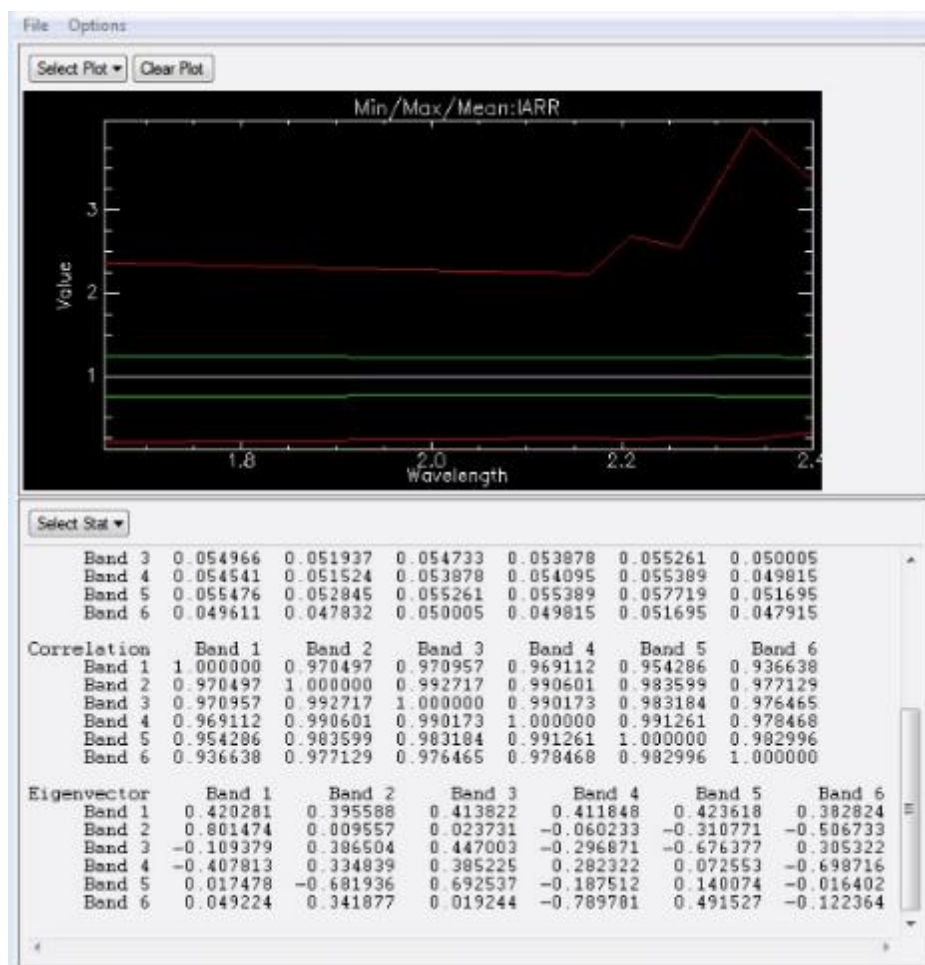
File Options

Select Plot ▾ Clear Plot

Min/Max/Mean:IARR

Value

3

2

1

1.8 2.0 2.2 2.4

Wavelength

Select Stat ▾

| | | | | | | |
|---|---|---|---|---|---|---|
| Band 3 | 0.054966 | 0.051937 | 0.054733 | 0.053878 | 0.055261 | 0.050005 |
| Band 4 | 0.054541 | 0.051524 | 0.053878 | 0.054095 | 0.055389 | 0.049815 |
| Band 5 | 0.055476 | 0.052845 | 0.055261 | 0.055389 | 0.057719 | 0.051695 |
| Band 6 | 0.049611 | 0.047832 | 0.050005 | 0.049815 | 0.051695 | 0.047915 |

| Correlation | Band 1 | Band 2 | Band 3 | Band 4 | Band 5 | Band 6 |
|---|---|---|---|---|---|---|
| Band 1 | 1.000000 | 0.970497 | 0.970957 | 0.969112 | 0.954286 | 0.936638 |
| Band 2 | 0.970497 | 1.000000 | 0.992717 | 0.990601 | 0.983599 | 0.977129 |
| Band 3 | 0.970957 | 0.992717 | 1.000000 | 0.990173 | 0.983184 | 0.976465 |
| Band 4 | 0.969112 | 0.990601 | 0.990173 | 1.000000 | 0.991261 | 0.978468 |
| Band 5 | 0.954286 | 0.983599 | 0.983184 | 0.991261 | 1.000000 | 0.982996 |
| Band 6 | 0.936638 | 0.977129 | 0.976465 | 0.978468 | 0.982996 | 1.000000 |

| Eigenvector | Band 1 | Band 2 | Band 3 | Band 4 | Band 5 | Band 6 |
|---|---|---|---|---|---|---|
| Band 1 | 0.420281 | 0.395588 | 0.413822 | 0.411848 | 0.423618 | 0.382824 |
| Band 2 | 0.801474 | 0.009557 | 0.023731 | −0.060233 | −0.310771 | −0.506733 |
| Band 3 | −0.109379 | 0.386504 | 0.447003 | −0.296871 | −0.676377 | 0.305322 |
| Band 4 | −0.407813 | 0.334839 | 0.385225 | 0.282322 | 0.072553 | −0.698716 |
| Band 5 | 0.017478 | −0.681936 | 0.692537 | −0.187512 | 0.140074 | −0.016402 |
| Band 6 | 0.049224 | 0.341877 | 0.019244 | −0.789781 | 0.491527 | −0.122364 |